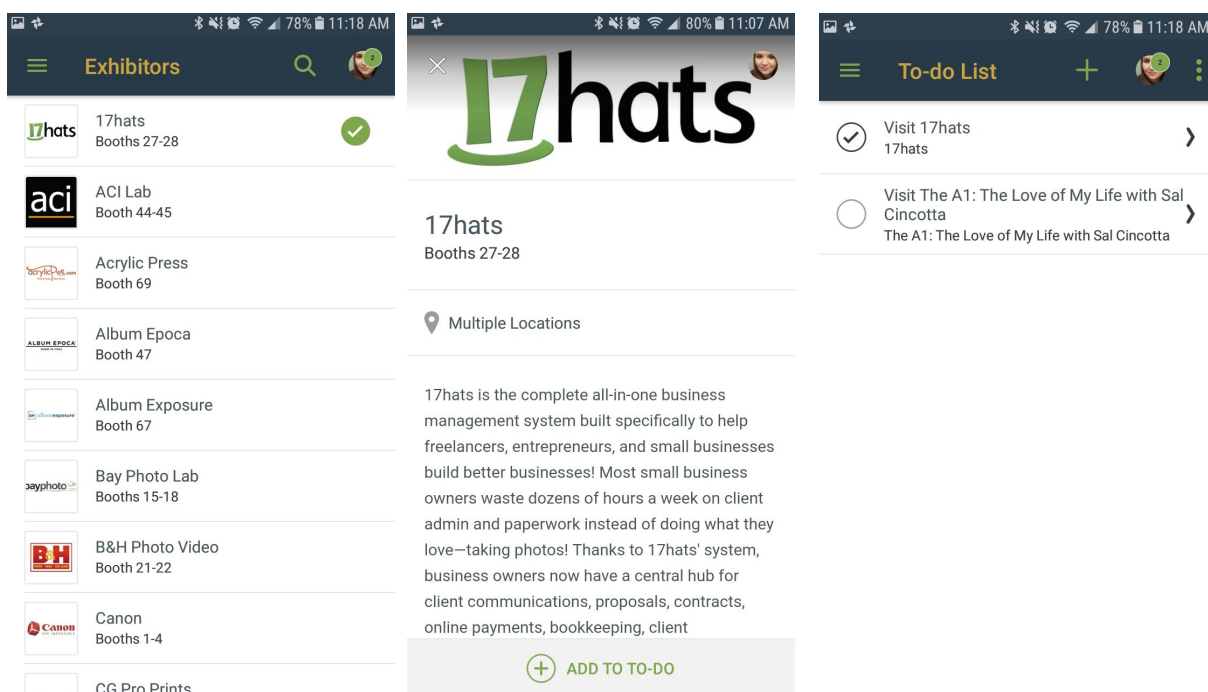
78% 11:18 AM

Exhibitors

2

17hats
17hats
Booths 27-28

aci
ACI Lab
Booth 44-45

acrylicpress.com
Acrylic Press
Booth 69

ALBUM EPOCA
Album Epoca
Booth 47

albumexposure
Album Exposure
Booth 67

bayphoto
Bay Photo Lab
Booths 15-18

B&H
B&H Photo Video
Booth 21-22

Canon
Canon
Booths 1-4

CG Pro Prints

80% 11:07 AM

17hats

17hats
Booths 27-28

Multiple Locations

17hats is the complete all-in-one business management system built specifically to help freelancers, entrepreneurs, and small businesses build better businesses! Most small business owners waste dozens of hours a week on client admin and paperwork instead of doing what they love—taking photos! Thanks to 17hats' system, business owners now have a central hub for client communications, proposals, contracts, online payments, bookkeeping, client

ADD TO TO-DO

78% 11:18 AM

To-do List

2

Visit 17hats
17hats

Visit The A1: The Love of My Life with Sal Cincotta
The A1: The Love of My Life with Sal Cincotta